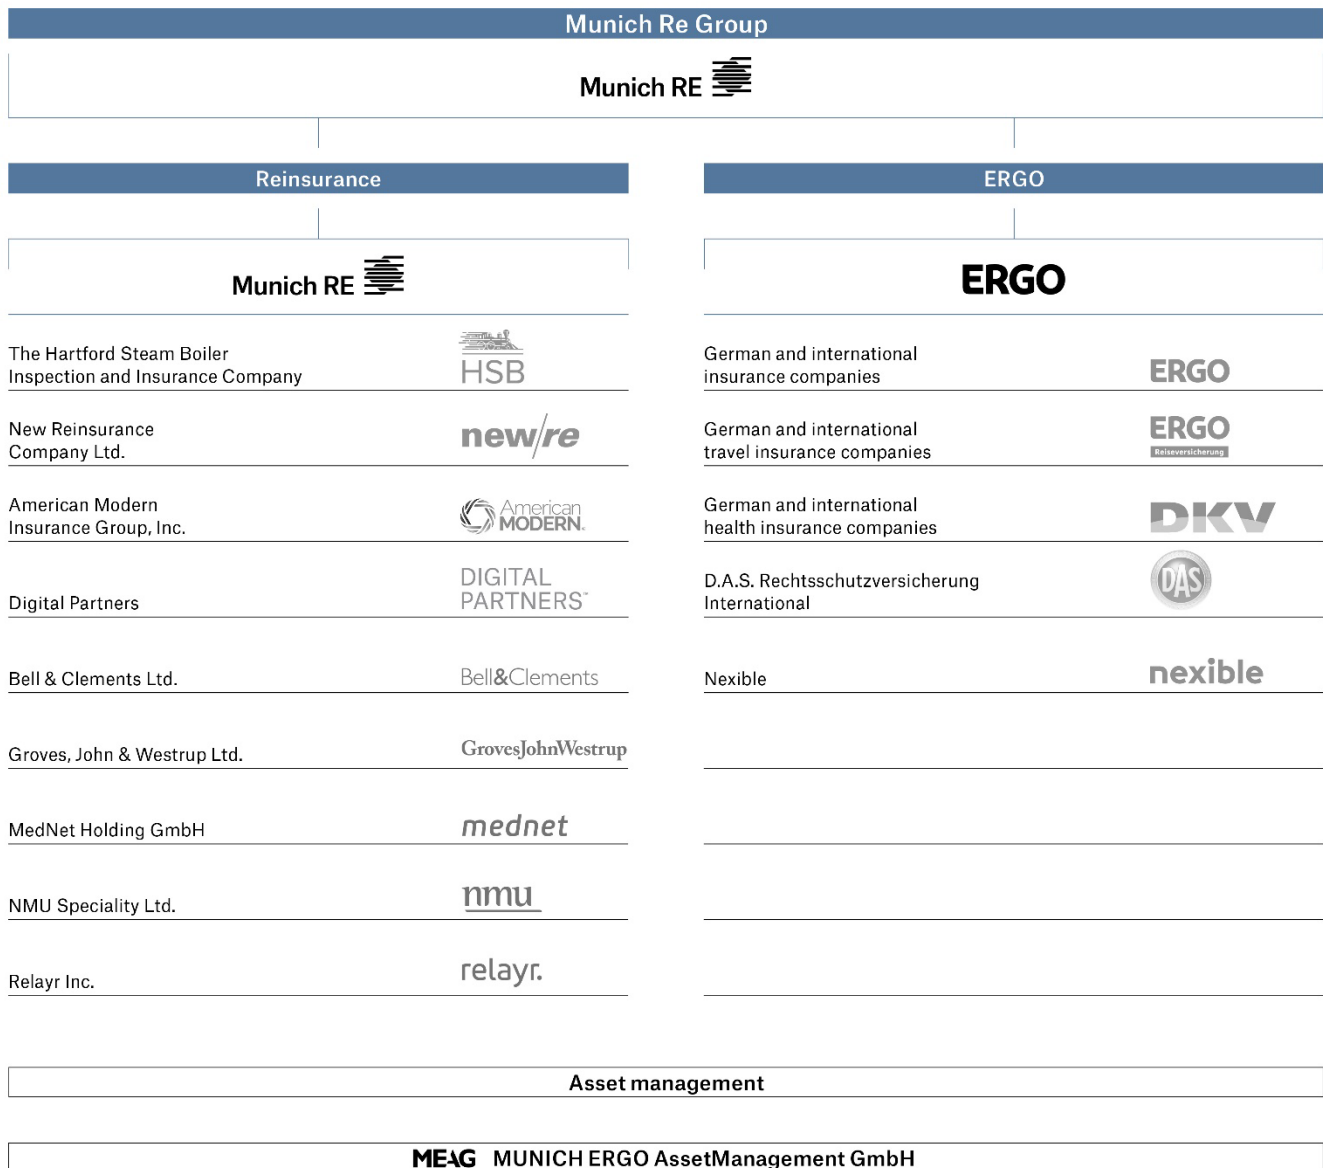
Munich Re Group

Munich RE

Reinsurance

Munich RE

The Hartford Steam Boiler Inspection and Insurance Company
HSB

New Reinsurance Company Ltd.
new/re

American Modern Insurance Group, Inc.
American MODERN.

Digital Partners
DIGITAL PARTNERS

Bell & Clements Ltd.
Bell&Clements

Groves, John & Westrup Ltd.
GrovesJohnWestrup

MedNet Holding GmbH
mednet

NMU Speciality Ltd.
nmu

Relayr Inc.
relayr.

ERGO

ERGO

German and international insurance companies
ERGO

German and international travel insurance companies
ERGO Reiseversicherung

German and international health insurance companies
DKV

D.A.S. Rechtsschutzversicherung International
DAS

Nexible
nexible

Asset management

MEAG MUNICH ERGO AssetManagement GmbH